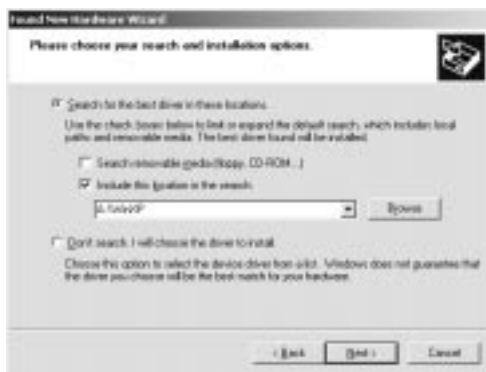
Found New Hardware Wizard

Please choose your search and installation options.

Search for the best driver in these locations.

Use the check boxes below to limit or expand the default search, which includes local paths and removable media. The best driver found will be installed.

Search removable media (floppy, CD-ROM...)

Include this location in the search:

A:\WinXP

Browse

Don't search. I will choose the driver to install.

Choose this option to select the device driver from a list. Windows does not guarantee that the driver you choose will be the best match for your hardware.

< Back

Next >

Cancel